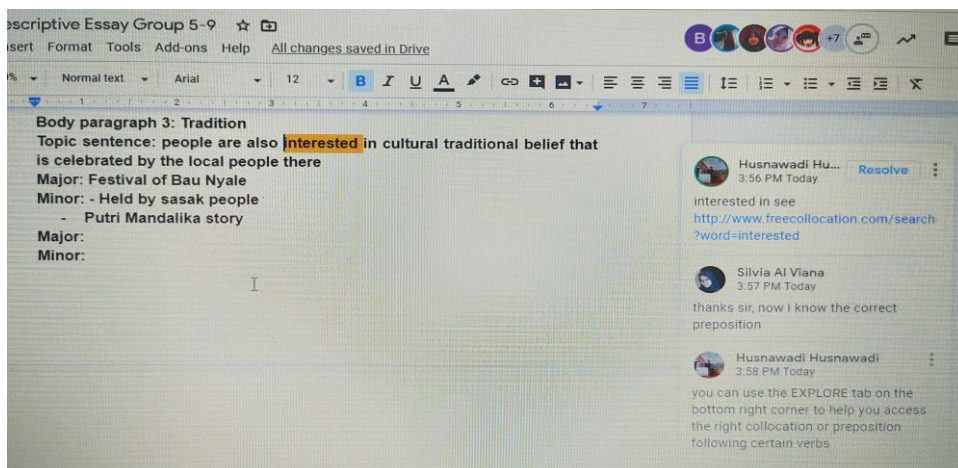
escriptive Essay Group 5-9

isert Format Tools Add-ons Help All changes saved in Drive

B +7

% Normal text Arial 12 B I U A

Body paragraph 3: Tradition
Topic sentence: people are also interested in cultural traditional belief that is celebrated by the local people there
Major: Festival of Bau Nyale
Minor: - Held by sasak people
- Putri Mandalika story
Major:
Minor:

Husnawadi Hu...
3:56 PM Today
Resolve
interested in see http://www.freecollocation.com/search?word=interested

Silvia Al Viana
3:57 PM Today
thanks sir, now I know the correct preposition

Husnawadi Husnawadi
3:58 PM Today
you can use the EXPLORE tab on the bottom right corner to help you access the right collocation or preposition following certain verbs